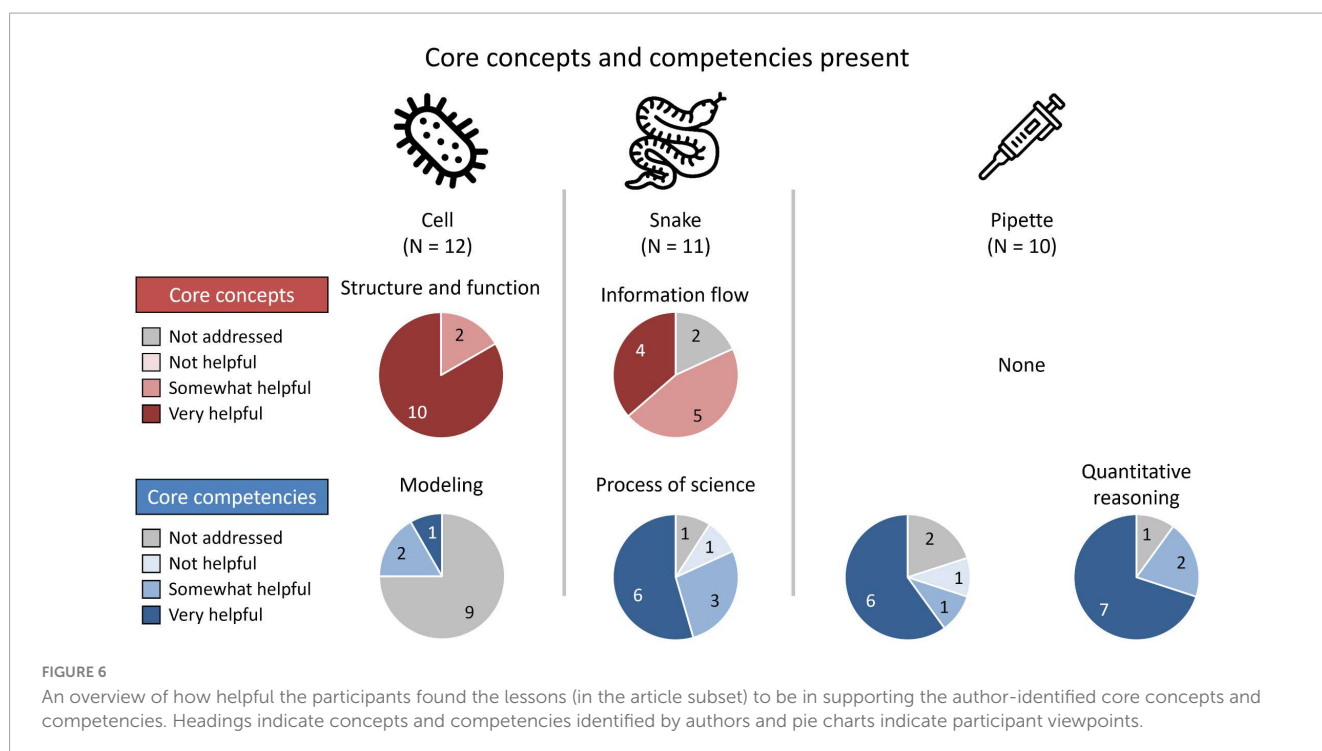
Core concepts and competencies present

Cell
(N = 12)

Snake
(N = 11)

Pipette
(N = 10)

Core concepts
Not addressed
Not helpful
Somewhat helpful
Very helpful

Structure and function
2
10

Information flow
4
2
5

None

Core competencies
Not addressed
Not helpful
Somewhat helpful
Very helpful

Modeling
1
2
9

Process of science
1
1
6
3

2
1
6
1

Quantitative reasoning
1
2
7

FIGURE 6
An overview of how helpful the participants found the lessons (in the article subset) to be in supporting the author-identified core concepts and competencies. Headings indicate concepts and competencies identified by authors and pie charts indicate participant viewpoints.